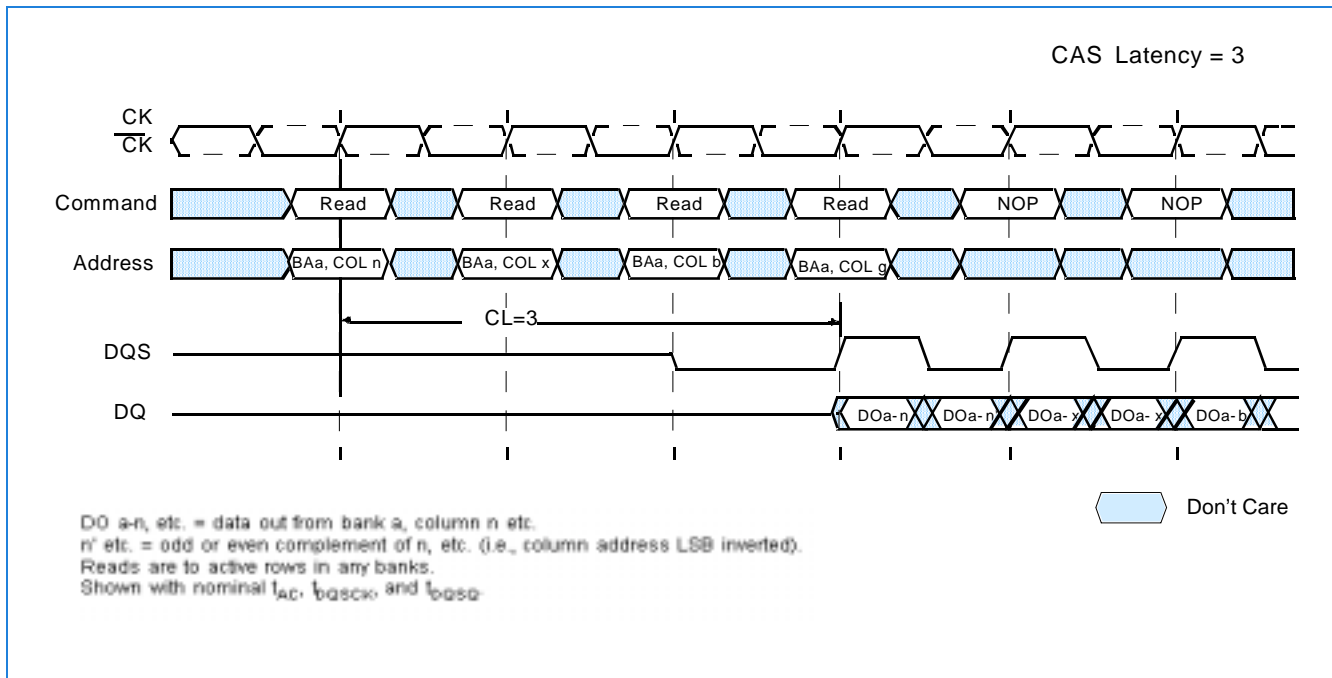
CAS Latency = 3

$\overline{CK}$
CK

Command
Read
Read
Read
Read
NOP
NOP

Address
BAa, COL n
BAa, COL x
BAa, COL b
BAa, COL g

CL=3

DQS

DQ
DOa- n
DOa- n
DOa- x
DOa- x
DOa- b

Don't Care

DO a-n, etc. = data out from bank a, column n etc.
n' etc. = odd or even complement of n, etc. (i.e., column address LSB inverted).
Reads are to active rows in any banks.
Shown with nominal $t_{AC}$, $t_{DQSCK}$, and $t_{DQSQ}$.